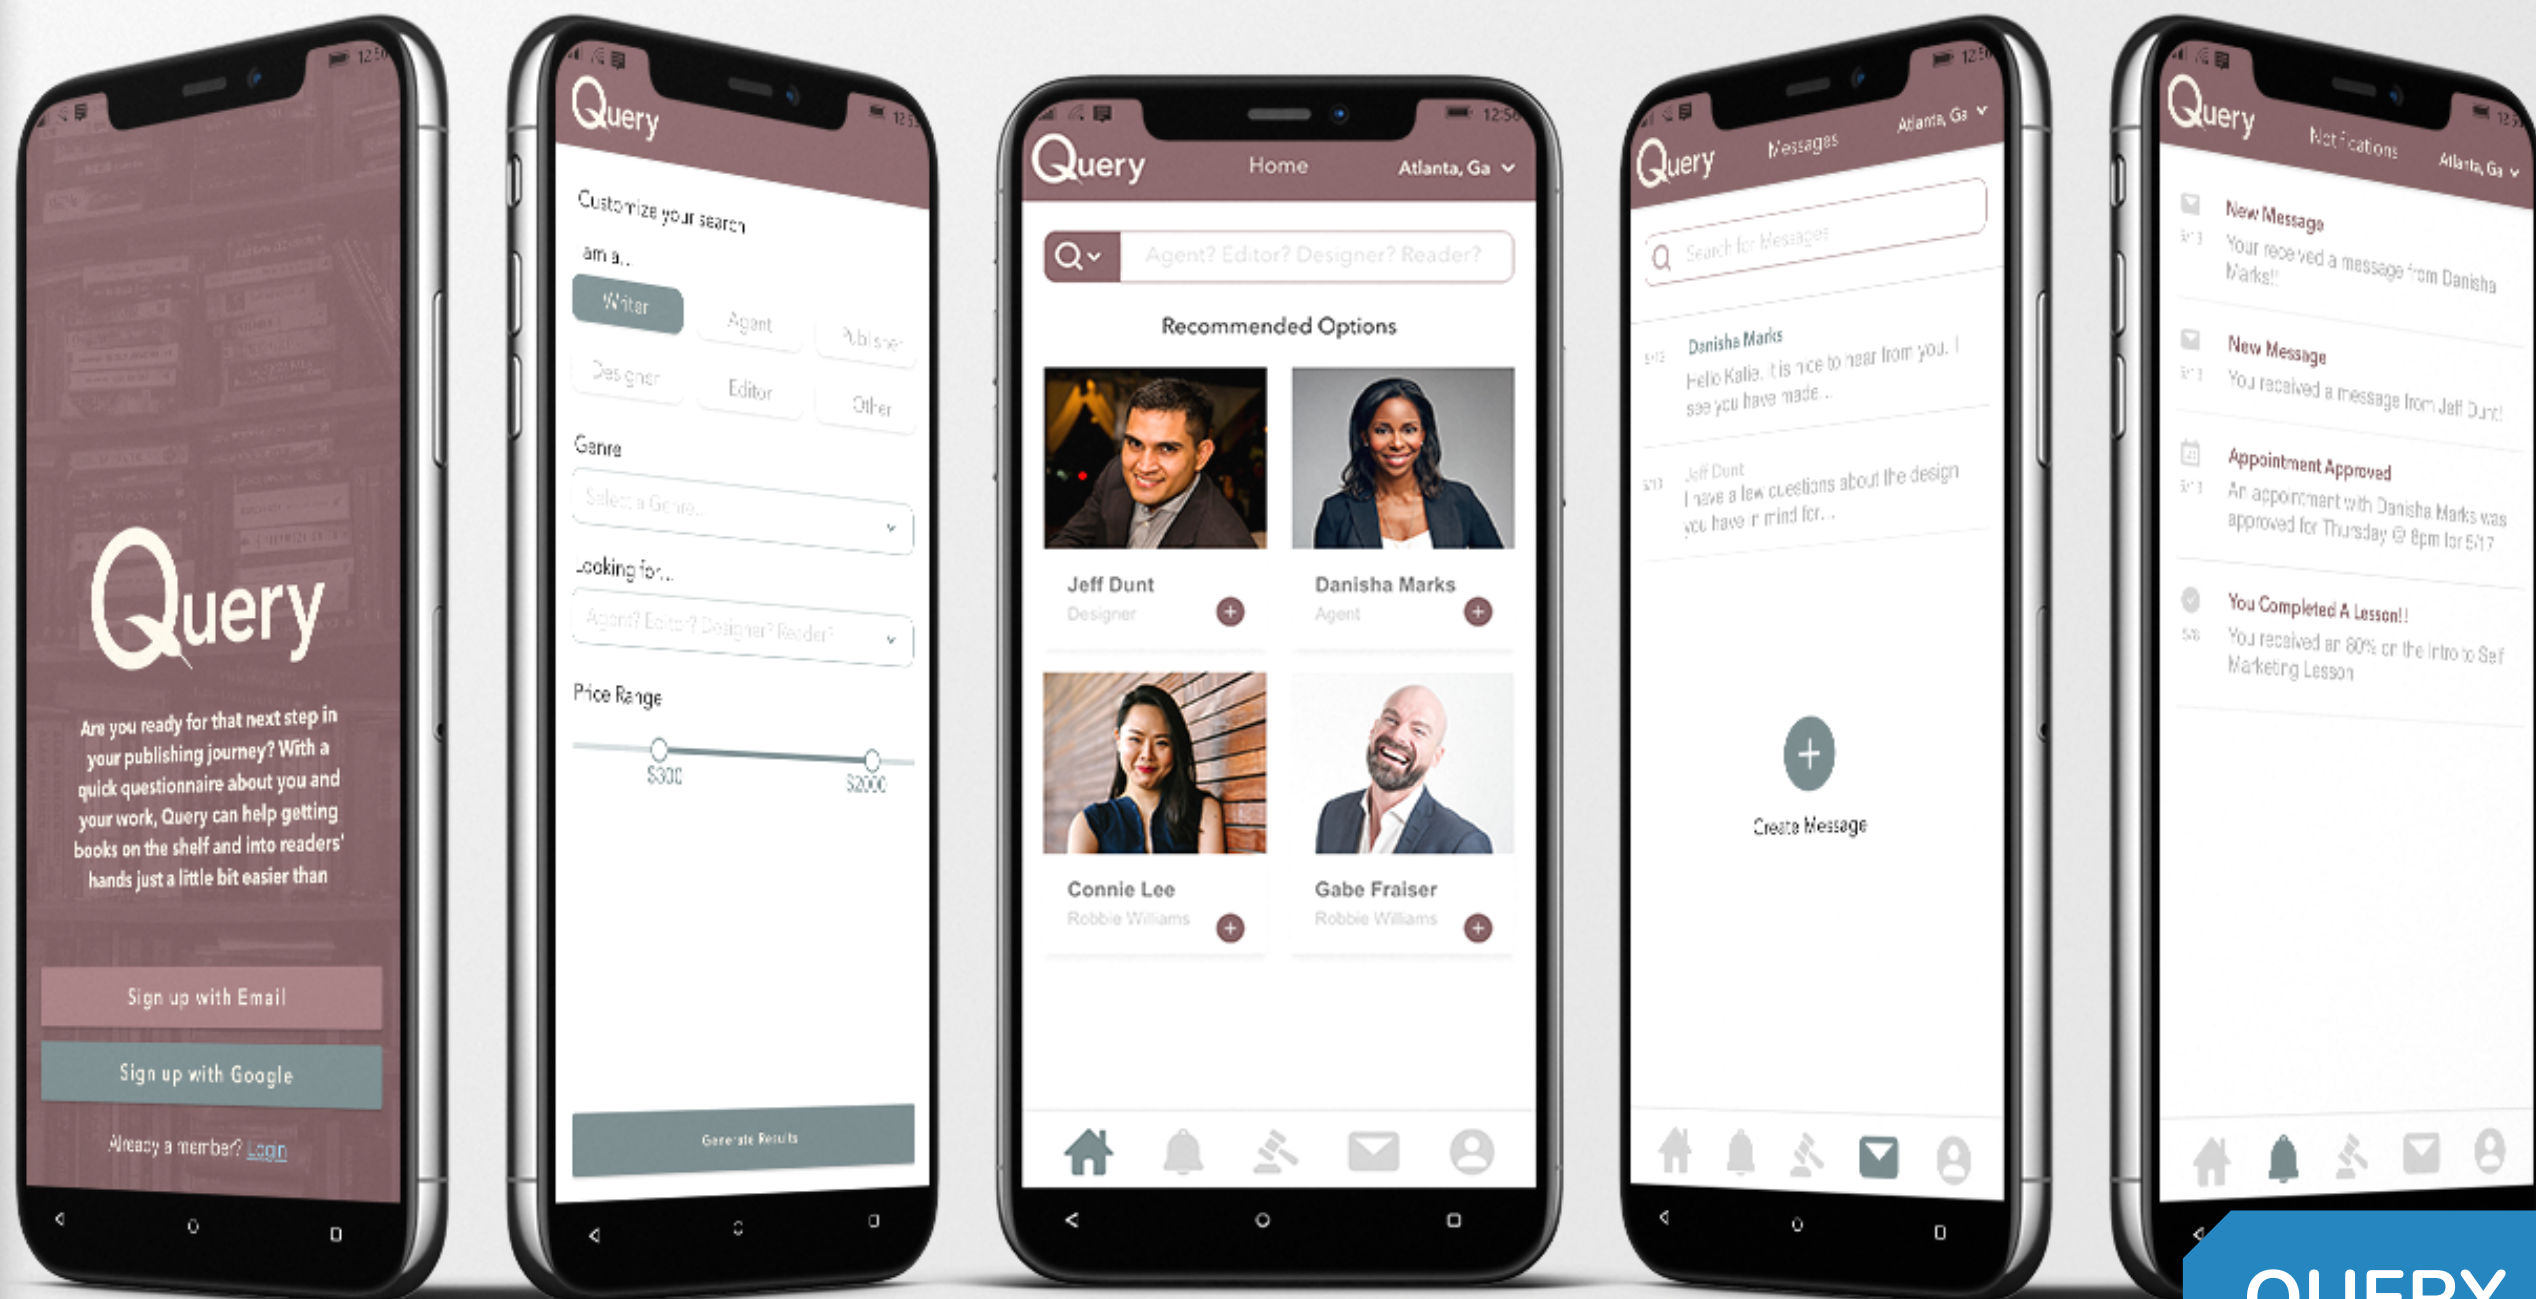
12:50

Query

Are you ready for that next step in your publishing journey? With a quick questionnaire about you and your work, Query can help getting books on the shelf and into readers' hands just a little bit easier than

Sign up with Email

Sign up with Google

Already a member? Login

Query

Customize your search

I am a...

Writer

Agent

Publisher

Designer

Editor

Other

Genre

Select a Genre...

Looking for...

Agent? Editor? Designer? Reader?

Price Range

$300

$2000

Generate Results

12:50

Query

Home

Atlanta, Ga

Agent? Editor? Designer? Reader?

Recommended Options

Jeff Dunt
Designer

Danisha Marks
Agent

Connie Lee
Robbie Williams

Gabe Fraiser
Robbie Williams

Query

Messages

Atlanta, Ga

Search for Messages

Danisha Marks
Hello Katie, it is nice to hear from you. I see you have made...

Jeff Dunt
I have a few questions about the design you have in mind for...

Create Message

Query

Notifications

Atlanta, Ga

New Message
Your received a message from Danisha Marks!!

New Message
You received a message from Jeff Dunt

Appointment Approved
An appointment with Danisha Marks was approved for Thursday @ 8pm for 5/17

You Completed A Lesson!!
You received an 80% on the Intro to Self Marketing Lesson

QUERY